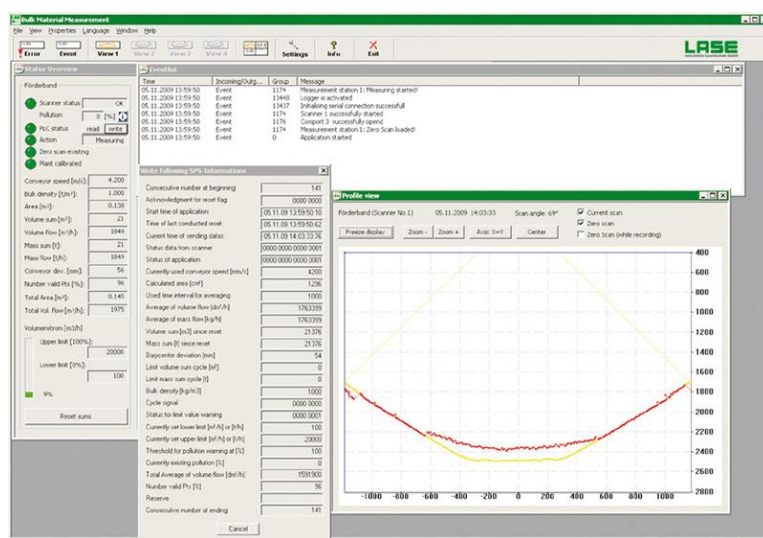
Bulk Material Measurement
File View Properties Language Window Help
Error Event View 1 View 2 View 3 View 4 Settings Info Exit
LASE

Status Overview
Förderband
Scanner status OK
Pollution 0 [%]
PLC status read write
Action Measuring
Zero scan existing
Plant calibrated
Conveyor speed [m/s]: 4.200
Bulk density [t/m³]: 1.000
Area [m²]: 0.138
Volume sum [m³]: 21
Volume flow [m³/h]: 1849
Mass sum [t]: 21
Mass flow [t/h]: 1849
Conveyor dev. [mm]: 56
Number valid Pts [%]: 96
Total Area [m²]: 0.145
Total Vol. flow [m³/h]: 1975
Volumenstrom [m3/h]
Upper limit [100%]: 20000
Lower limit [0%]: 100
9%
Reset sums

Eventlist
| Time | Incoming/Outg... | Group | Message |
|---|---|---|---|
| 05.11.2009 13:59:50 | Event | 1174 | Measurement station 1: Measuring started! |
| 05.11.2009 13:59:50 | Event | 13440 | Logger is activated |
| 05.11.2009 13:59:50 | Event | 13437 | Initialising serial connection successfull |
| 05.11.2009 13:59:50 | Event | 1174 | Scanner 1 successfully started |
| 05.11.2009 13:59:50 | Event | 1176 | Comport 3 successfully opend |
| 05.11.2009 13:59:50 | Event | 1174 | Measurement station 1: Zero Scan loaded! |
| 05.11.2009 13:59:50 | Event | 0 | Application started |

Write following SPS-Informations
| | |
|---|---|
| Consecutive number at beginning | 141 |
| Acknowledgment for reset flag | 0000 0000 |
| Start time of application | 05.11.09 13:59:50.10 |
| Time of last conducted reset | 05.11.09 13:59:50.62 |
| Current time of sending datas | 05.11.09 14:03:33.76 |
| Status data from scanner | 0000 0000 0000 0001 |
| Status of application | 0000 0000 0000 0001 |
| Currently used conveyor speed [mm/s] | 4200 |
| Calculated area [cm²] | 1296 |
| Used time interval for averaging | 1000 |
| Average of volume flow [dm³/h] | 1763399 |
| Average of mass flow [kg/h] | 1763399 |
| Volume sum [m3] since reset | 21376 |
| Mass sum [t] since reset | 21376 |
| Barycenter deviation [mm] | 54 |
| Limit volume sum cycle [m³] | 0 |
| Limit mass sum cycle [t] | 0 |
| Bulk density [kg/m3] | 1000 |
| Cycle signal | 0000 0000 |
| Status for limit value warning | 0000 0001 |
| Currently set lower limit [m³/h] or [t/h] | 100 |
| Currently set upper limit [m³/h] or [t/h] | 20000 |
| Threshold for pollution warning at [%] | 100 |
| Currently existing pollution [%] | 0 |
| Total Average of volume flow [dm³/h] | 1591900 |
| Number valid Pts [%] | 96 |
| Reserve | 0 |
| Consecutive number at ending | 141 |
Cancel

Profile view
Förderband (Scanner No.1) 05.11.2009 14:03:33 Scan angle: 69°
Current scan
Zero scan
Zero Scan (while recording)
Freeze display Zoom - Zoom + Avoc X=Y Center
400 600 800 1000 1200 1400 1600 1800 2000 2200 2400 2600 2800
-1000 -800 -600 -400 -200 0 200 400 600 800 1000